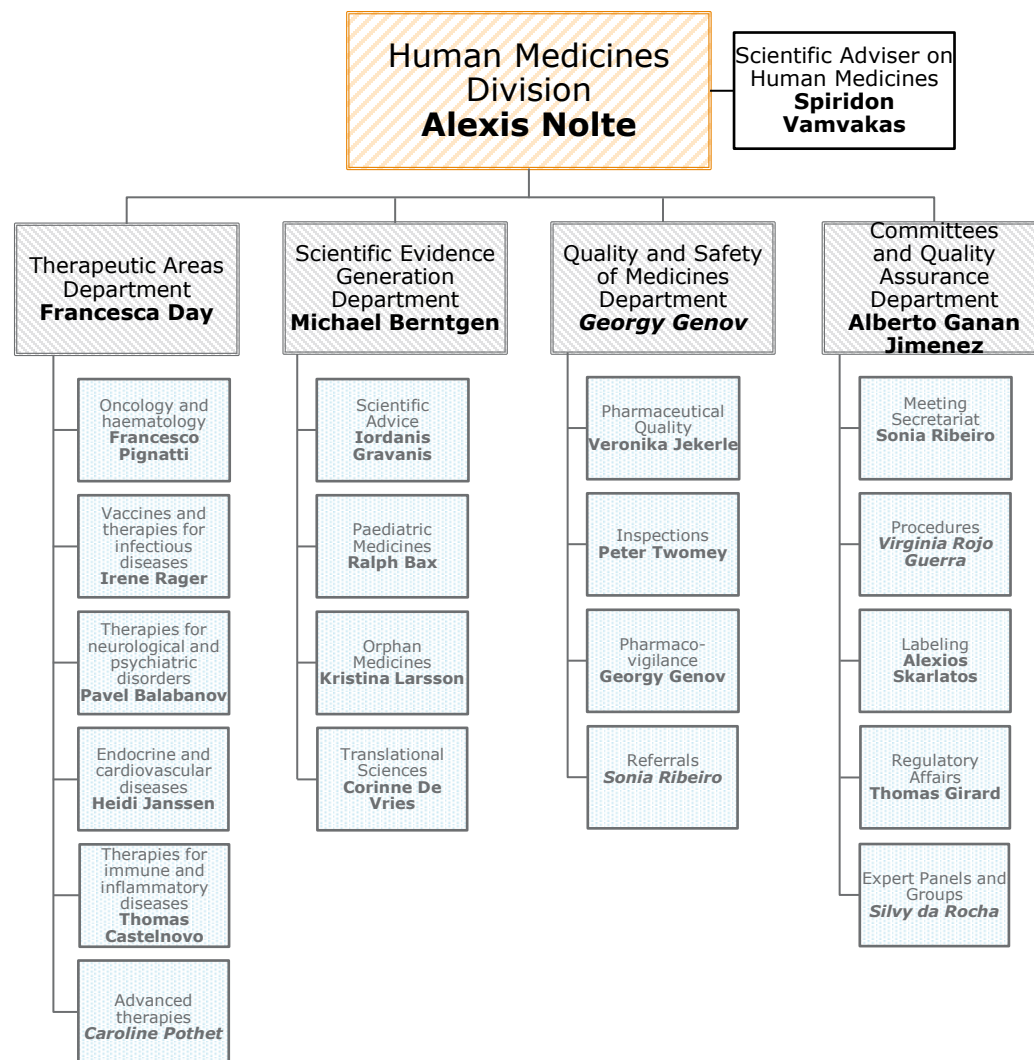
Human Medicines Division
**Alexis Nolte**

Scientific Adviser on Human Medicines
**Spiridon Vamvakas**

Therapeutic Areas Department
**Francesca Day**

Oncology and haematology
**Francesco Pignatti**

Vaccines and therapies for infectious diseases
**Irene Rager**

Therapies for neurological and psychiatric disorders
**Pavel Balabanov**

Endocrine and cardiovascular diseases
**Heidi Janssen**

Therapies for immune and inflammatory diseases
**Thomas Castelnovo**

Advanced therapies
***Caroline Pothet***

Scientific Evidence Generation Department
**Michael Berntgen**

Scientific Advice
**Iordanis Gravanis**

Paediatric Medicines
**Ralph Bax**

Orphan Medicines
**Kristina Larsson**

Translational Sciences
**Corinne De Vries**

Quality and Safety of Medicines Department
***Georgy Genov***

Pharmaceutical Quality
**Veronika Jekerle**

Inspections
**Peter Twomey**

Pharmaco-vigilance
**Georgy Genov**

Referrals
***Sonia Ribeiro***

Committees and Quality Assurance Department
**Alberto Ganan Jimenez**

Meeting Secretariat
**Sonia Ribeiro**

Procedures
***Virginia Rojo Guerra***

Labeling
**Alexios Skarlatos**

Regulatory Affairs
**Thomas Girard**

Expert Panels and Groups
***Silvy da Rocha***